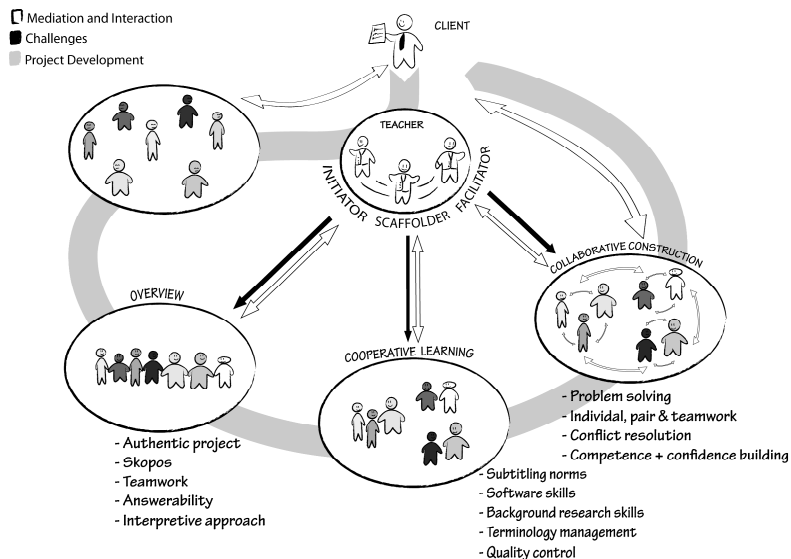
Mediation and Interaction
Challenges
Project Development

CLIENT

TEACHER

INITIATOR SCAFFOLDER FACILITATOR

COLLABORATIVE CONSTRUCTION

OVERVIEW

COOPERATIVE LEARNING

- Problem solving
- Individual, pair & teamwork
- Conflict resolution
- Competence + confidence building

- Authentic project
- Skopos
- Teamwork
- Answerability
- Interpretive approach

- Subtitling norms
- Software skills
- Background research skills
- Terminology management
- Quality control